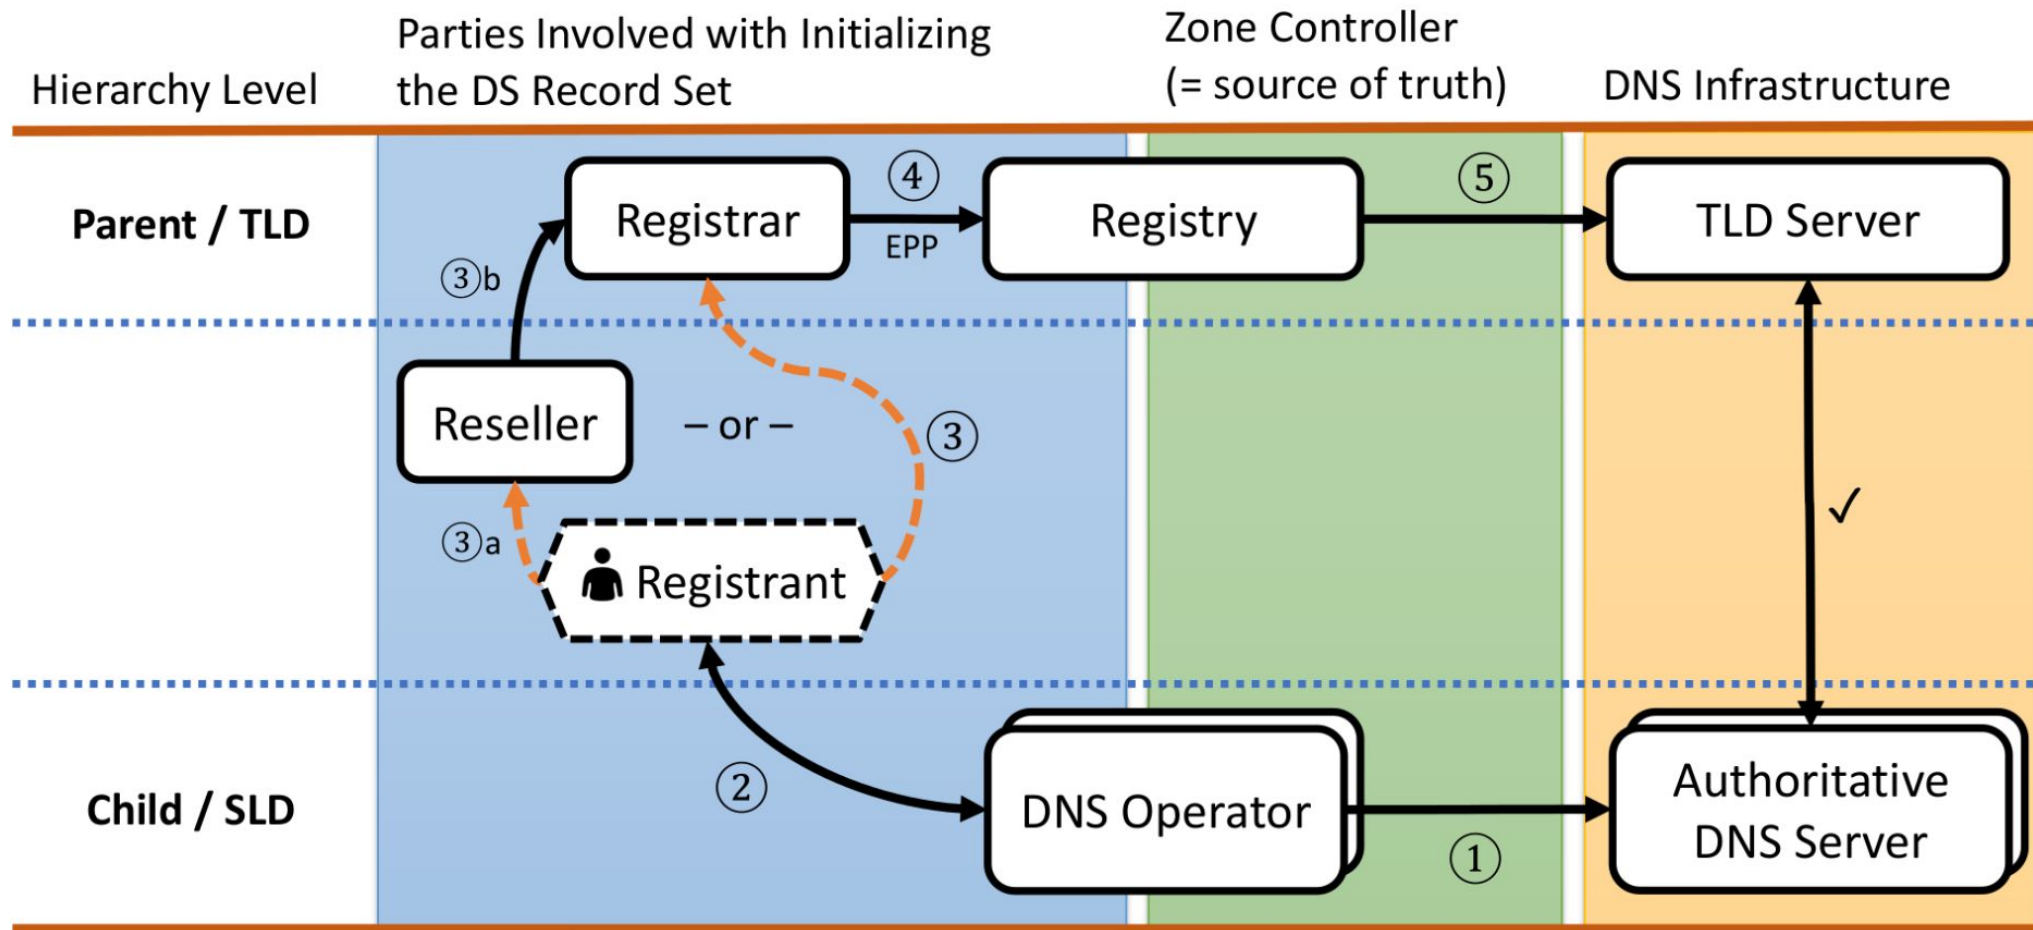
Hierarchy Level

Parties Involved with Initializing the DS Record Set

Zone Controller (= source of truth)

DNS Infrastructure

Parent / TLD

Registrar

④

EPP

Registry

⑤

TLD Server

③b

Reseller

– or –

③

✓

③a

Registrant

②

Child / SLD

DNS Operator

①

Authoritative DNS Server